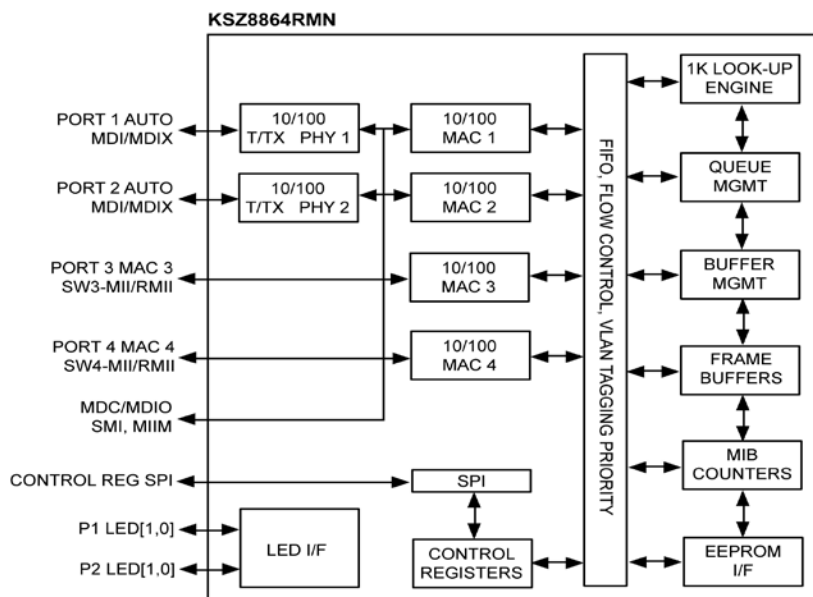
KSZ8864RMN

PORT 1 AUTO MDI/MDIX

10/100 T/TX PHY 1

10/100 MAC 1

PORT 2 AUTO MDI/MDIX

10/100 T/TX PHY 2

10/100 MAC 2

PORT 3 MAC 3 SW3-MII/RMII

10/100 MAC 3

PORT 4 MAC 4 SW4-MII/RMII

10/100 MAC 4

MDC/MDIO SMI, MIIM

CONTROL REG SPI

SPI

P1 LED[1,0]

P2 LED[1,0]

LED I/F

CONTROL REGISTERS

FIFO, FLOW CONTROL, VLAN TAGGING PRIORITY

1K LOOK-UP ENGINE

QUEUE MGMT

BUFFER MGMT

FRAME BUFFERS

MIB COUNTERS

EEPROM I/F